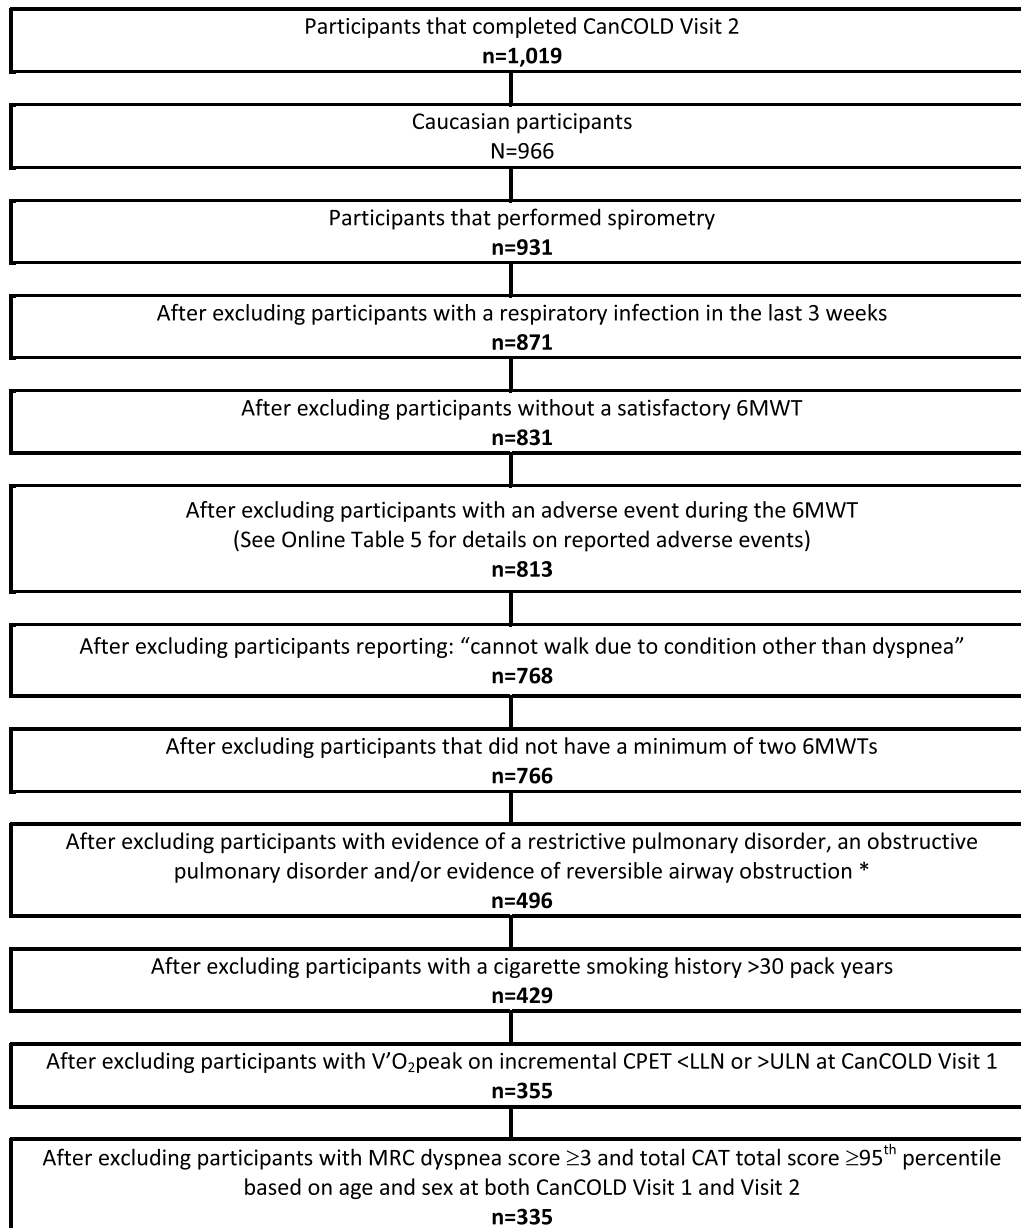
Participants that completed CanCOLD Visit 2
n=1,019

Caucasian participants
N=966

Participants that performed spirometry
n=931

After excluding participants with a respiratory infection in the last 3 weeks
n=871

After excluding participants without a satisfactory 6MWT
n=831

After excluding participants with an adverse event during the 6MWT
(See Online Table 5 for details on reported adverse events)
n=813

After excluding participants reporting: "cannot walk due to condition other than dyspnea"
n=768

After excluding participants that did not have a minimum of two 6MWTs
n=766

After excluding participants with evidence of a restrictive pulmonary disorder, an obstructive pulmonary disorder and/or evidence of reversible airway obstruction *
n=496

After excluding participants with a cigarette smoking history >30 pack years
n=429

After excluding participants with V'$O_2$peak on incremental CPET <LLN or >ULN at CanCOLD Visit 1
n=355

After excluding participants with MRC dyspnea score $\geq$3 and total CAT total score $\geq$95$^{th}$ percentile based on age and sex at both CanCOLD Visit 1 and Visit 2
n=335